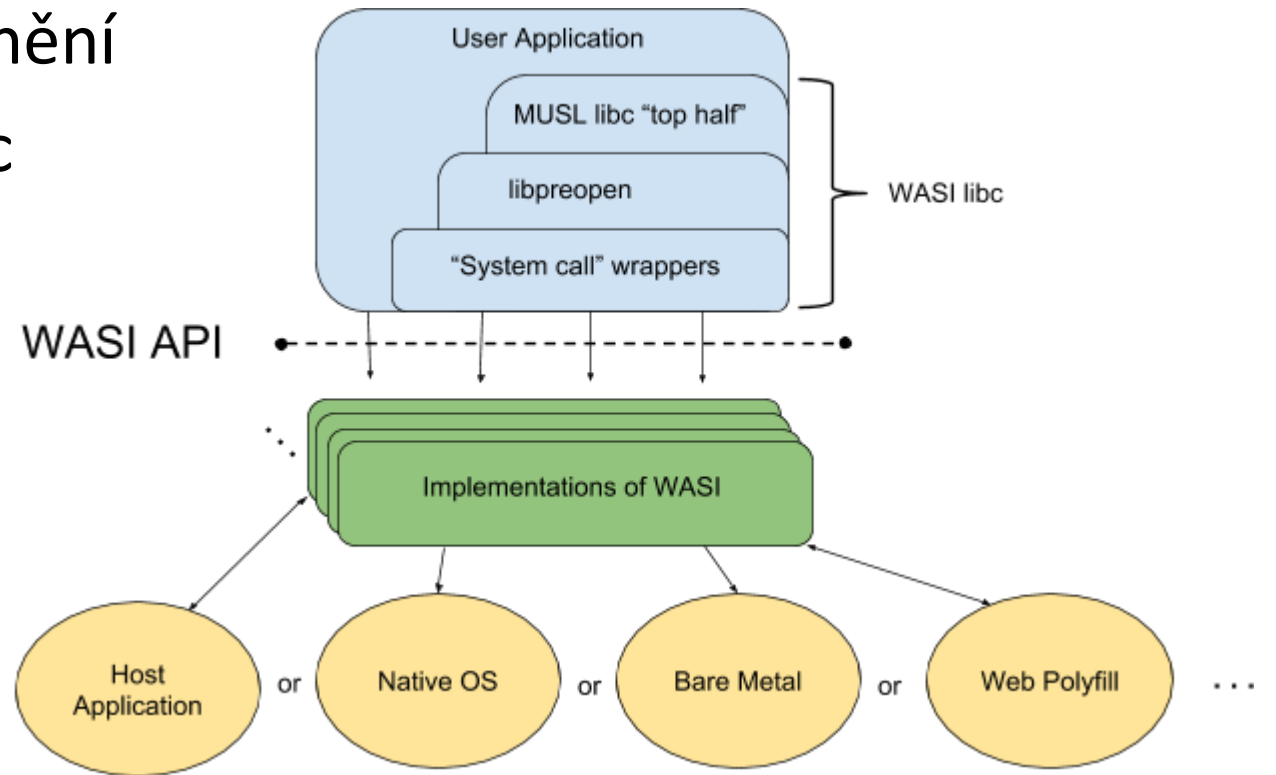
nění

c

User Application

MUSL libc "top half"

libpreopen

"System call" wrappers

WASI libc

WASI API

...

Implementations of WASI

Host Application

or

Native OS

or

Bare Metal

or

Web Polyfill

...